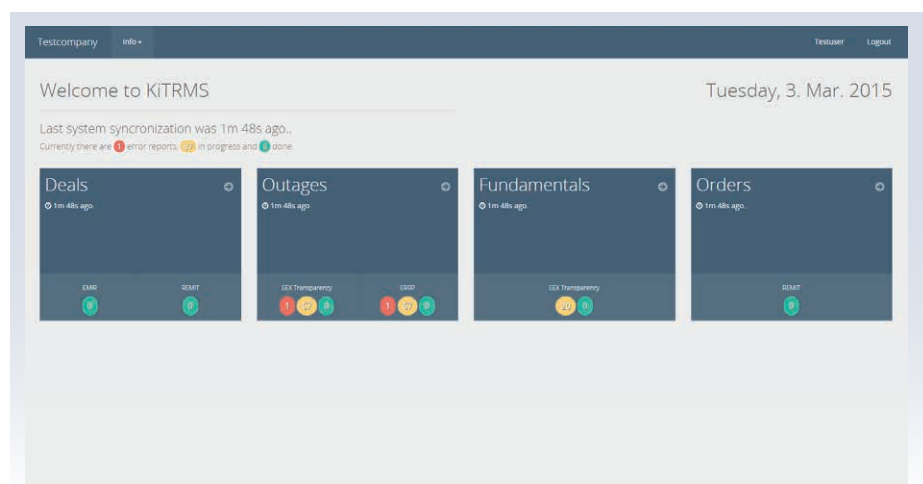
Testcompany Info ▾

Testuser Logout

Welcome to KiTRMS

Tuesday, 3. Mar. 2015

Last system syncronization was 1m 48s ago..

Currently there are 1 error reports, 49 in progress and 0 done.

Deals
1m 48s ago
EMIR 0
REMIT 0

Outages
1m 48s ago
EEX Transparency 1 27 0
ERRP 1 22 0

Fundamentals
1m 48s ago
EEX Transparency 20 0

Orders
1m 48s ago
REMIT 0